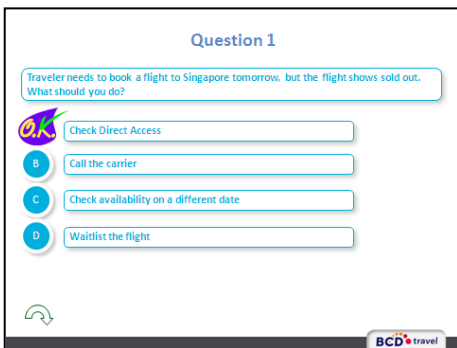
Question 1

Traveler needs to book a flight to Singapore tomorrow, but the flight shows sold out. What should you do?

O.K. Check Direct Access

B Call the carrier

C Check availability on a different date

D Waitlist the flight

BCD travel